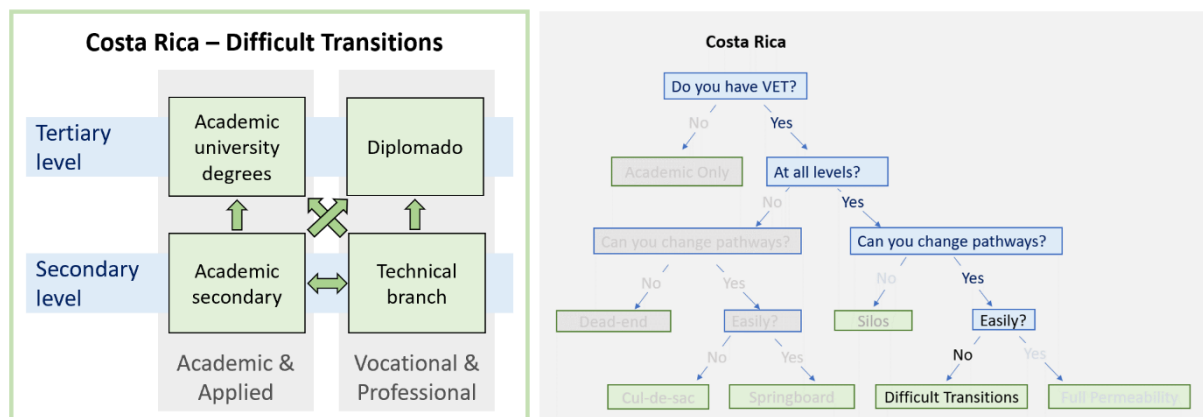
Costa Rica – Difficult Transitions

Tertiary level

Academic university degrees

Diplomado

Secondary level

Academic secondary

Technical branch

Academic & Applied

Vocational & Professional

Costa Rica

Do you have VET?

No

Yes

Academic Only

At all levels?

No

Yes

Can you change pathways?

Can you change pathways?

No

Yes

No

Yes

Dead-end

Easily?

Silos

Easily?

No

Yes

No

Yes

Cul-de-sac

Springboard

Difficult Transitions

Full Permeability